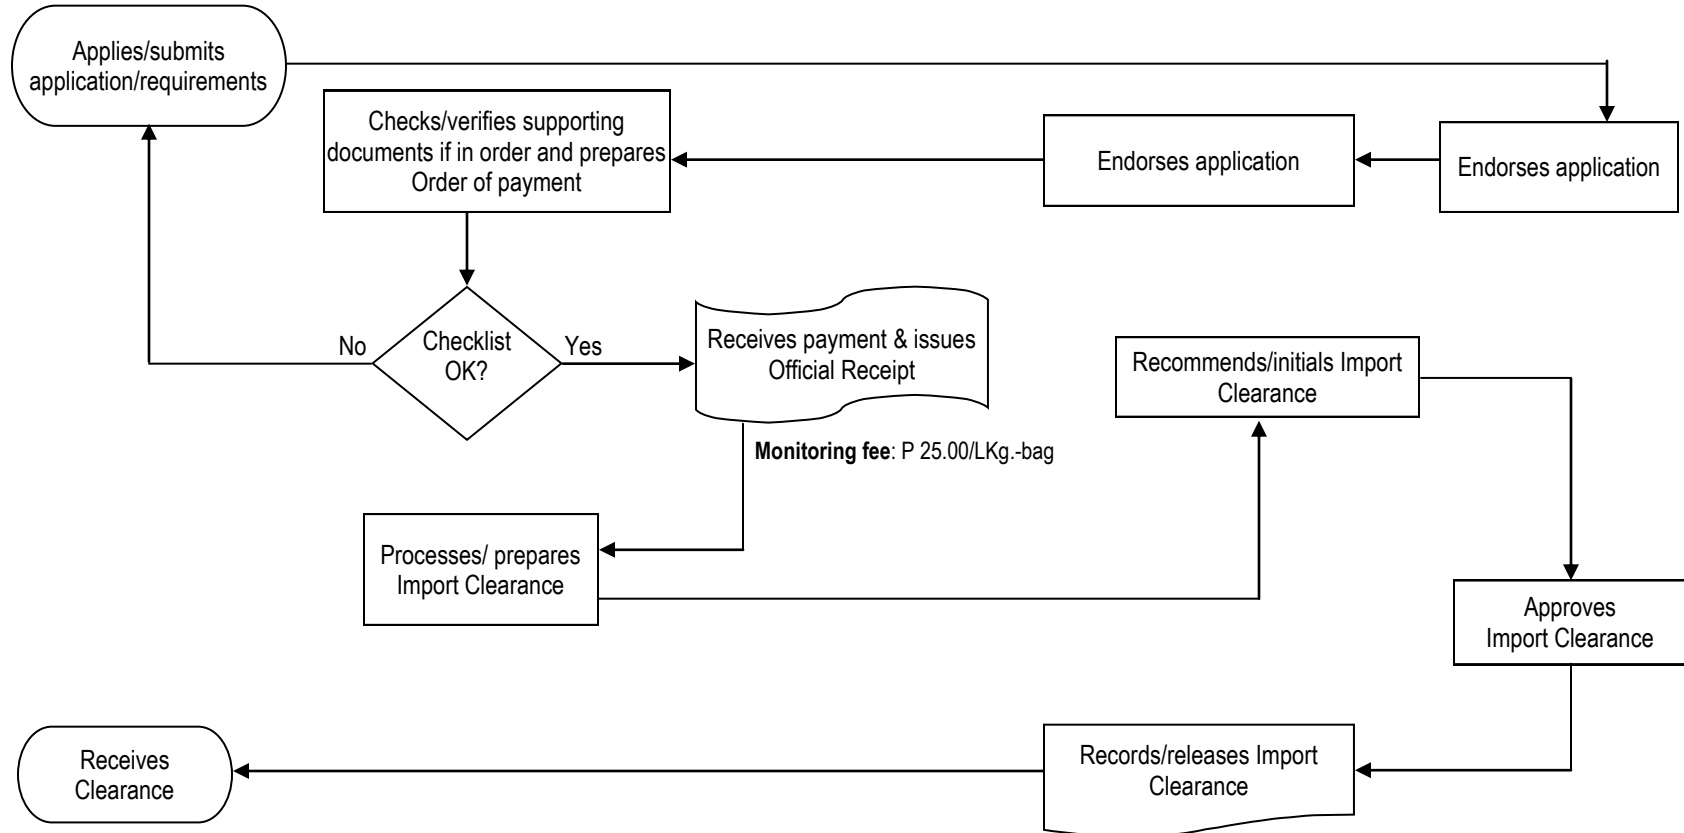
Applies/submits application/requirements

Endorses application

Endorses application

Checks/verifies supporting documents if in order and prepares Order of payment

Checklist OK?

No

Yes

Receives payment & issues Official Receipt

**Monitoring fee**: P 25.00/LKg.-bag

Processes/ prepares Import Clearance

Recommends/initials Import Clearance

Approves Import Clearance

Records/releases Import Clearance

Receives Clearance